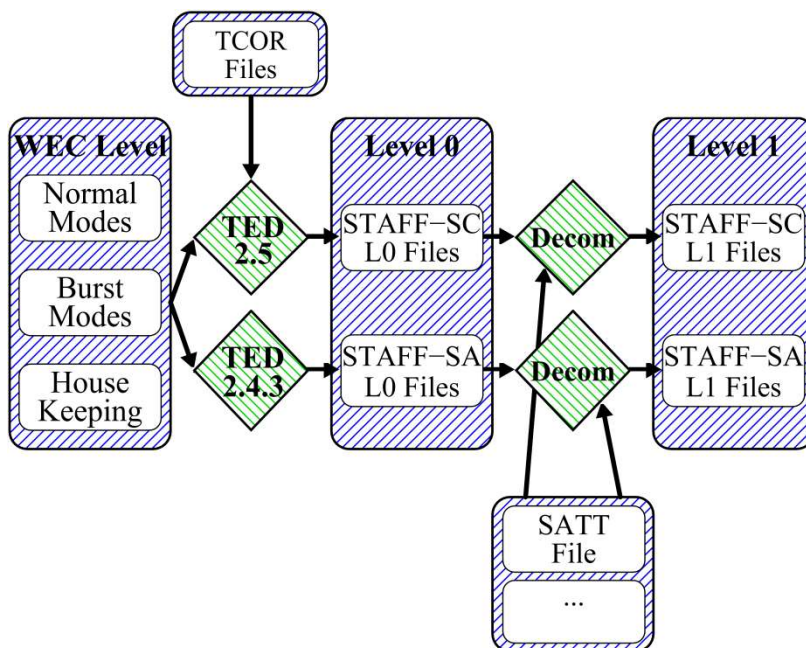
TCOR Files

WEC Level

Normal Modes

Burst Modes

House Keeping

TED 2.5

TED 2.4.3

Level 0

STAFF−SC L0 Files

STAFF−SA L0 Files

Decom

Decom

Level 1

STAFF−SC L1 Files

STAFF−SA L1 Files

SATT File

...